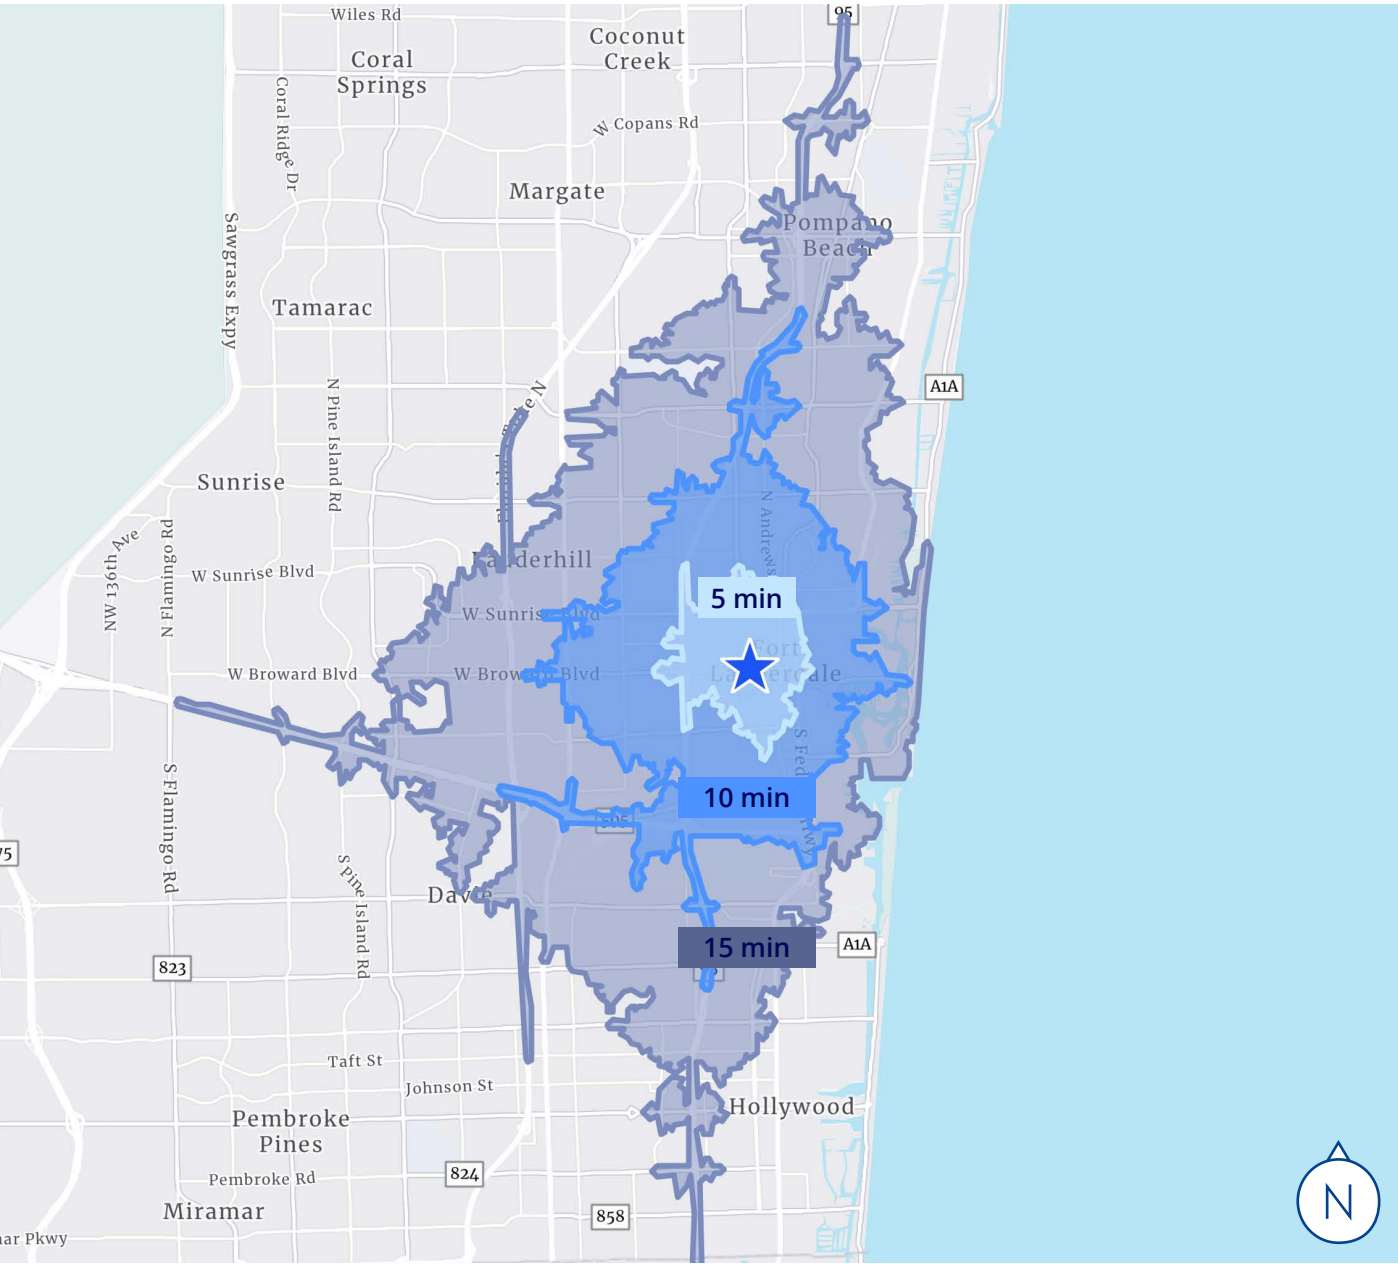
Wiles Rd
95
Coral Springs
Coconut Creek
W Copans Rd
Coral Ridge Dr
Margate
Pompano Beach
Sawgrass Expy
Tamarac
A1A
N Pine Island Rd
Sunrise
N Andrews
NW 136th Ave
N Flamingo Rd
W Sunrise Blvd
Lauderhill
W Sunrise Blvd
5 min
Fort Lauderdale
W Broward Blvd
W Broward Blvd
S Fed
10 min
75
S Flamingo Rd
595
S Pine Island Rd
Davie
15 min
A1A
823
Taft St
Johnson St
Pembroke Pines
Hollywood
Pembroke Rd
824
Miramar
858
mar Pkwy
N